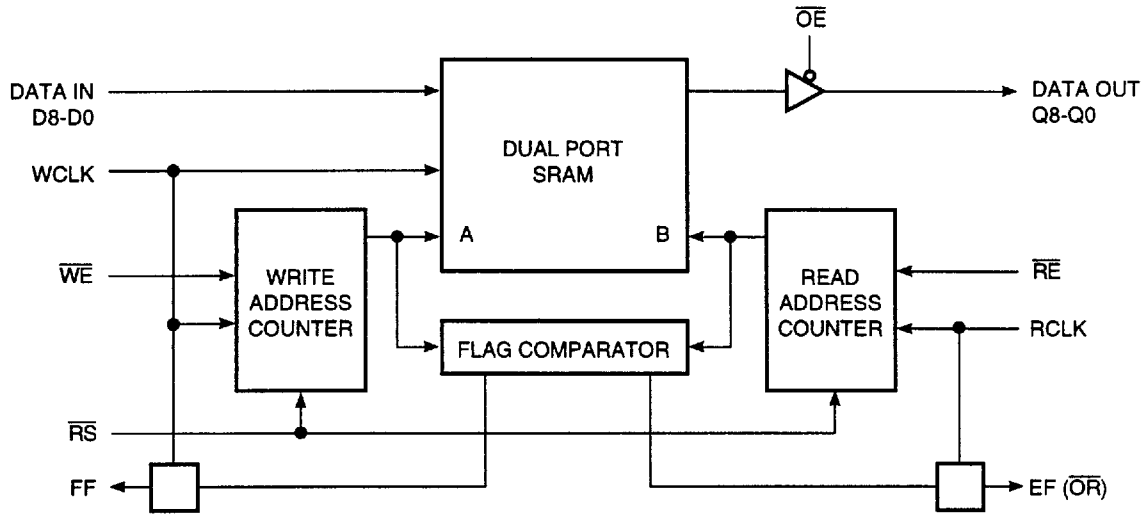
$\overline{OE}$

DATA IN
D8-D0

DATA OUT
Q8-Q0

DUAL PORT
SRAM

WCLK

A

B

$\overline{WE}$

WRITE
ADDRESS
COUNTER

READ
ADDRESS
COUNTER

$\overline{RE}$

RCLK

FLAG COMPARATOR

$\overline{RS}$

FF

EF ($\overline{OR}$)